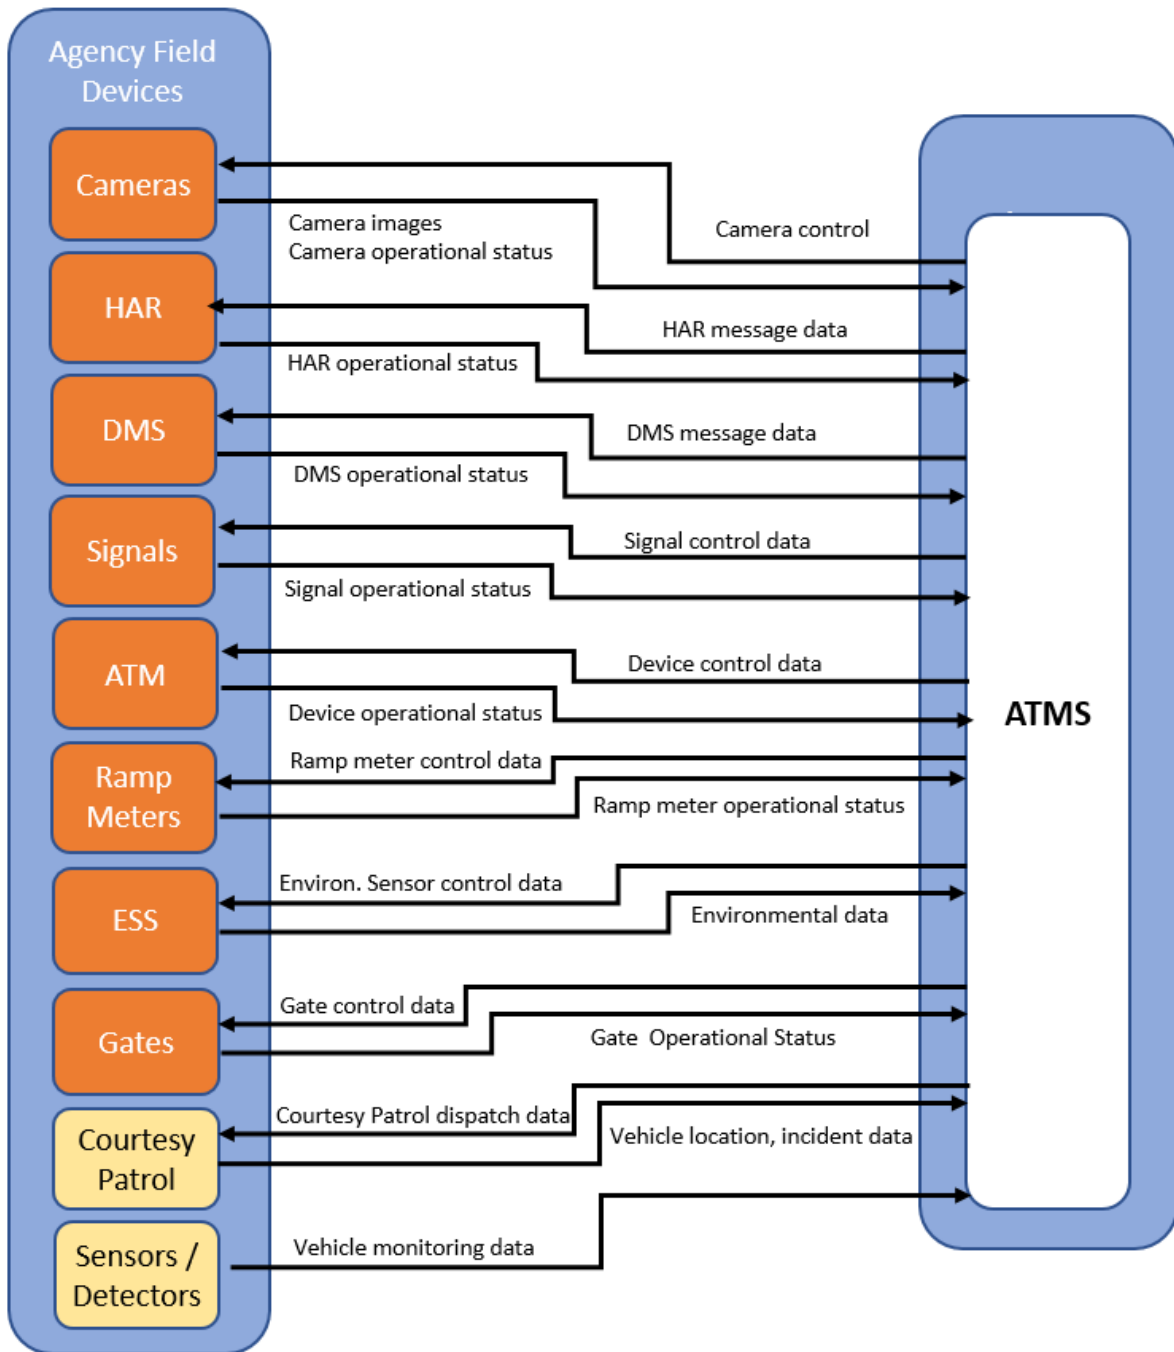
Agency Field Devices

Cameras

HAR

DMS

Signals

ATM

Ramp Meters

ESS

Gates

Courtesy Patrol

Sensors / Detectors

Camera control

Camera images
Camera operational status

HAR message data

HAR operational status

DMS message data

DMS operational status

Signal control data

Signal operational status

Device control data

Device operational status

Ramp meter control data

Ramp meter operational status

Environ. Sensor control data

Environmental data

Gate control data

Gate Operational Status

Courtesy Patrol dispatch data

Vehicle location, incident data

Vehicle monitoring data

ATMS